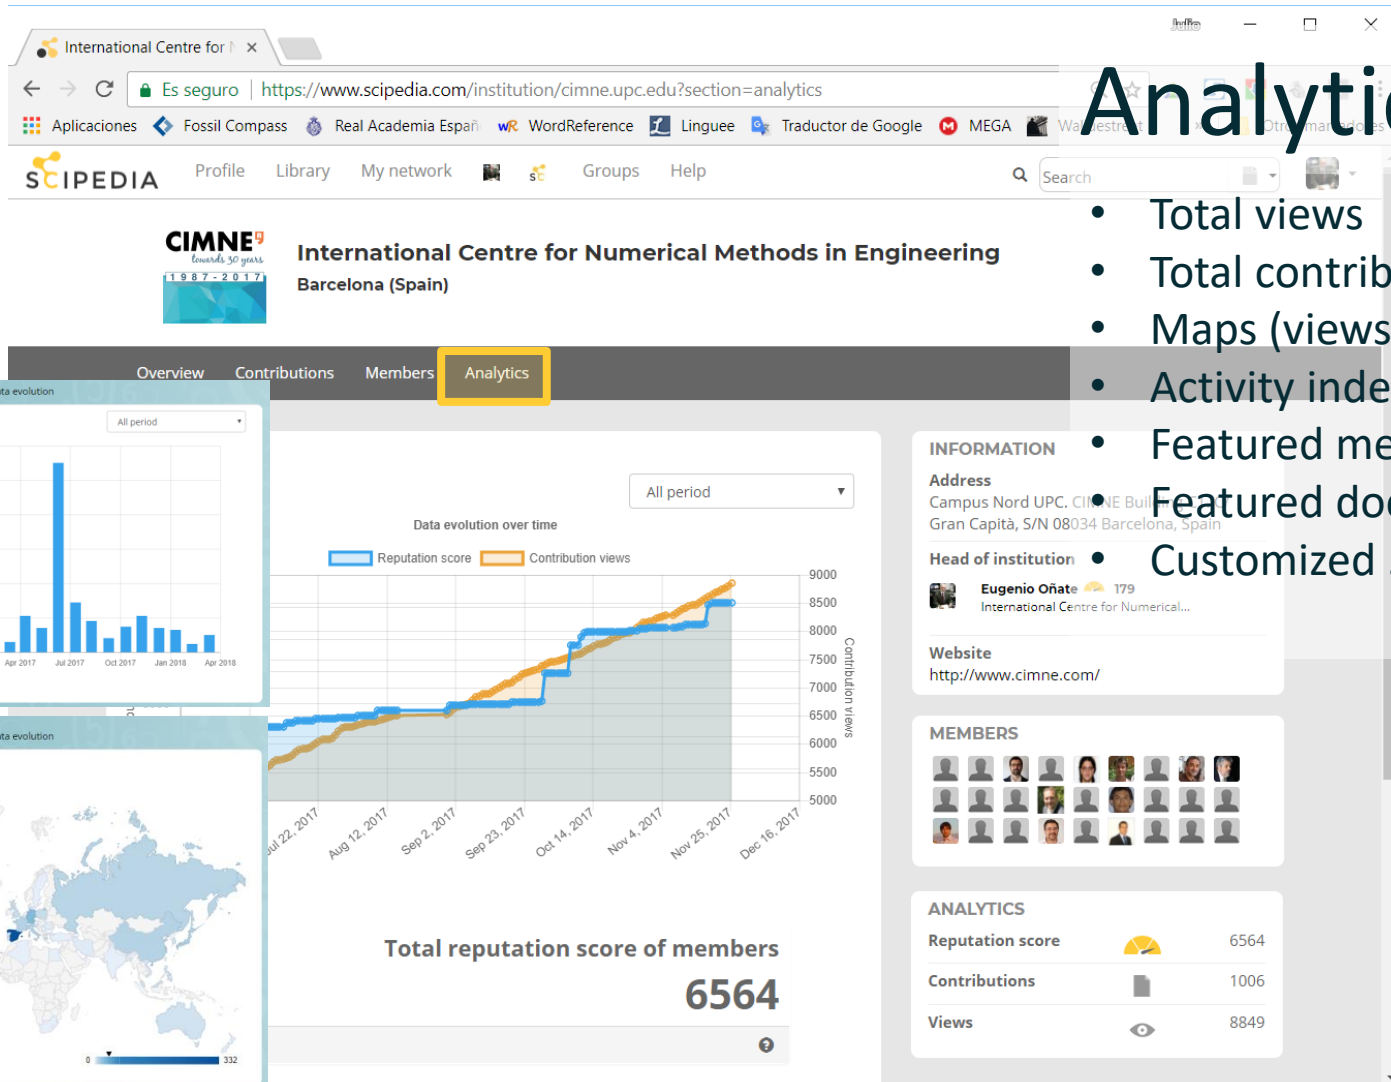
International Centre for N ×

Es seguro | https://www.scipedia.com/institution/cimne.upc.edu?section=analytics

Aplicaciones Fossil Compass Real Academia Españ WordReference Linguee Traductor de Google MEGA

Analytic

SCIPEDIA Profile Library My network Groups Help Search

CIMNE towards 30 years 1987-2017

International Centre for Numerical Methods in Engineering
Barcelona (Spain)

Overview Contributions Members Analytics

- Total views
- Total contrib
- Maps (views
- Activity inde
- Featured me
- Featured doc
- Customized

ta evolution

All period

Apr 2017 Jul 2017 Oct 2017 Jan 2018 Apr 2018

ta evolution

0 332

All period

Data evolution over time

Reputation score Contribution views

9000 8500 8000 7500 7000 6500 6000 5500 5000

Contribution views

Jul 22, 2017 Aug 12, 2017 Sep 2, 2017 Sep 23, 2017 Oct 14, 2017 Nov 4, 2017 Nov 25, 2017 Dec 16, 2017

Total reputation score of members
6564

INFORMATION
Address
Campus Nord UPC. CIMNE Buil
Gran Capità, S/N 08034 Barcelona, Spain
Head of institution
Eugenio Oñate 179
International Centre for Numerical...
Website
http://www.cimne.com/

MEMBERS

ANALYTICS
Reputation score 6564
Contributions 1006
Views 8849